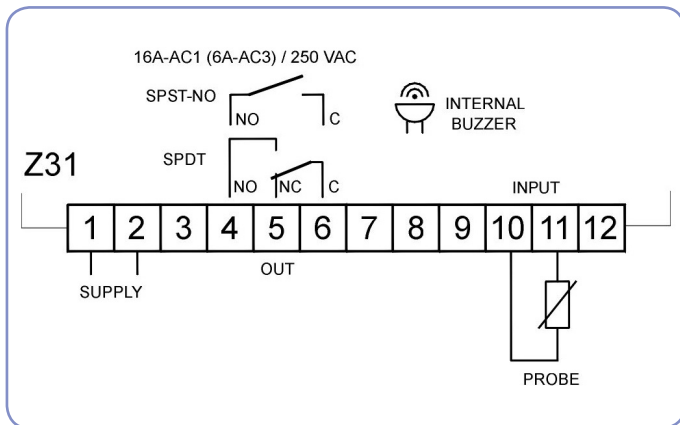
16A-AC1 (6A-AC3) / 250 VAC

SPST-NO

NO

C

INTERNAL BUZZER

Z31

SPDT

NO

NC

C

INPUT

| 1 | 2 | 3 | 4 | 5 | 6 | 7 | 8 | 9 | 10 | 11 | 12 |
|---|---|---|---|---|---|---|---|---|---|---|---|

SUPPLY

OUT

PROBE